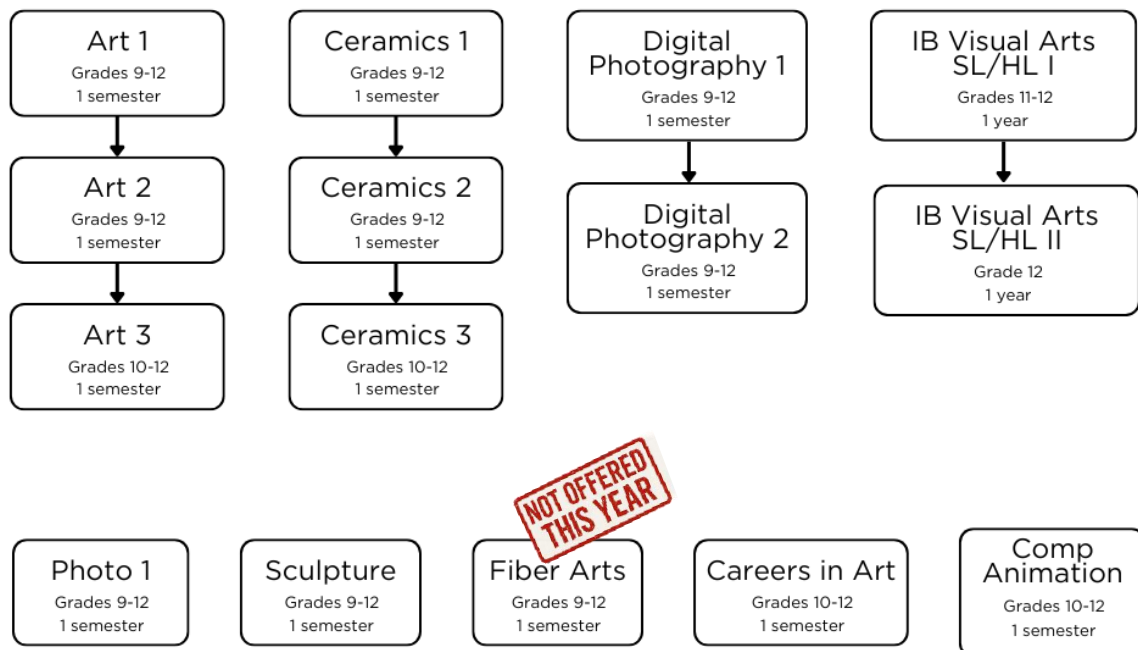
Art 1
Grades 9-12
1 semester

Art 2
Grades 9-12
1 semester

Art 3
Grades 10-12
1 semester

Ceramics 1
Grades 9-12
1 semester

Ceramics 2
Grades 9-12
1 semester

Ceramics 3
Grades 10-12
1 semester

Digital Photography 1
Grades 9-12
1 semester

Digital Photography 2
Grades 9-12
1 semester

IB Visual Arts SL/HL I
Grades 11-12
1 year

IB Visual Arts SL/HL II
Grade 12
1 year

Photo 1
Grades 9-12
1 semester

Sculpture
Grades 9-12
1 semester

NOT OFFERED THIS YEAR

Fiber Arts
Grades 9-12
1 semester

Careers in Art
Grades 10-12
1 semester

Comp Animation
Grades 10-12
1 semester